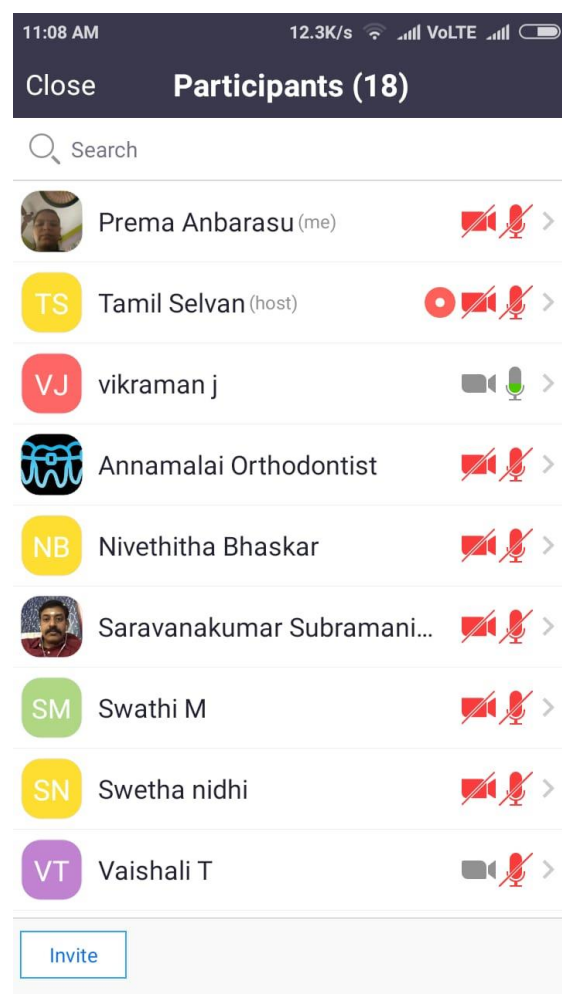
11:08 AM 12.3K/s VoLTE

Close Participants (18)

Search

Prema Anbarasu (me)

TS Tamil Selvan (host)

VJ vikraman j

Annamalai Orthodontist

NB Nivethitha Bhaskar

Saravanakumar Subramani...

SM Swathi M

SN Swetha nidhi

VT Vaishali T

Invite